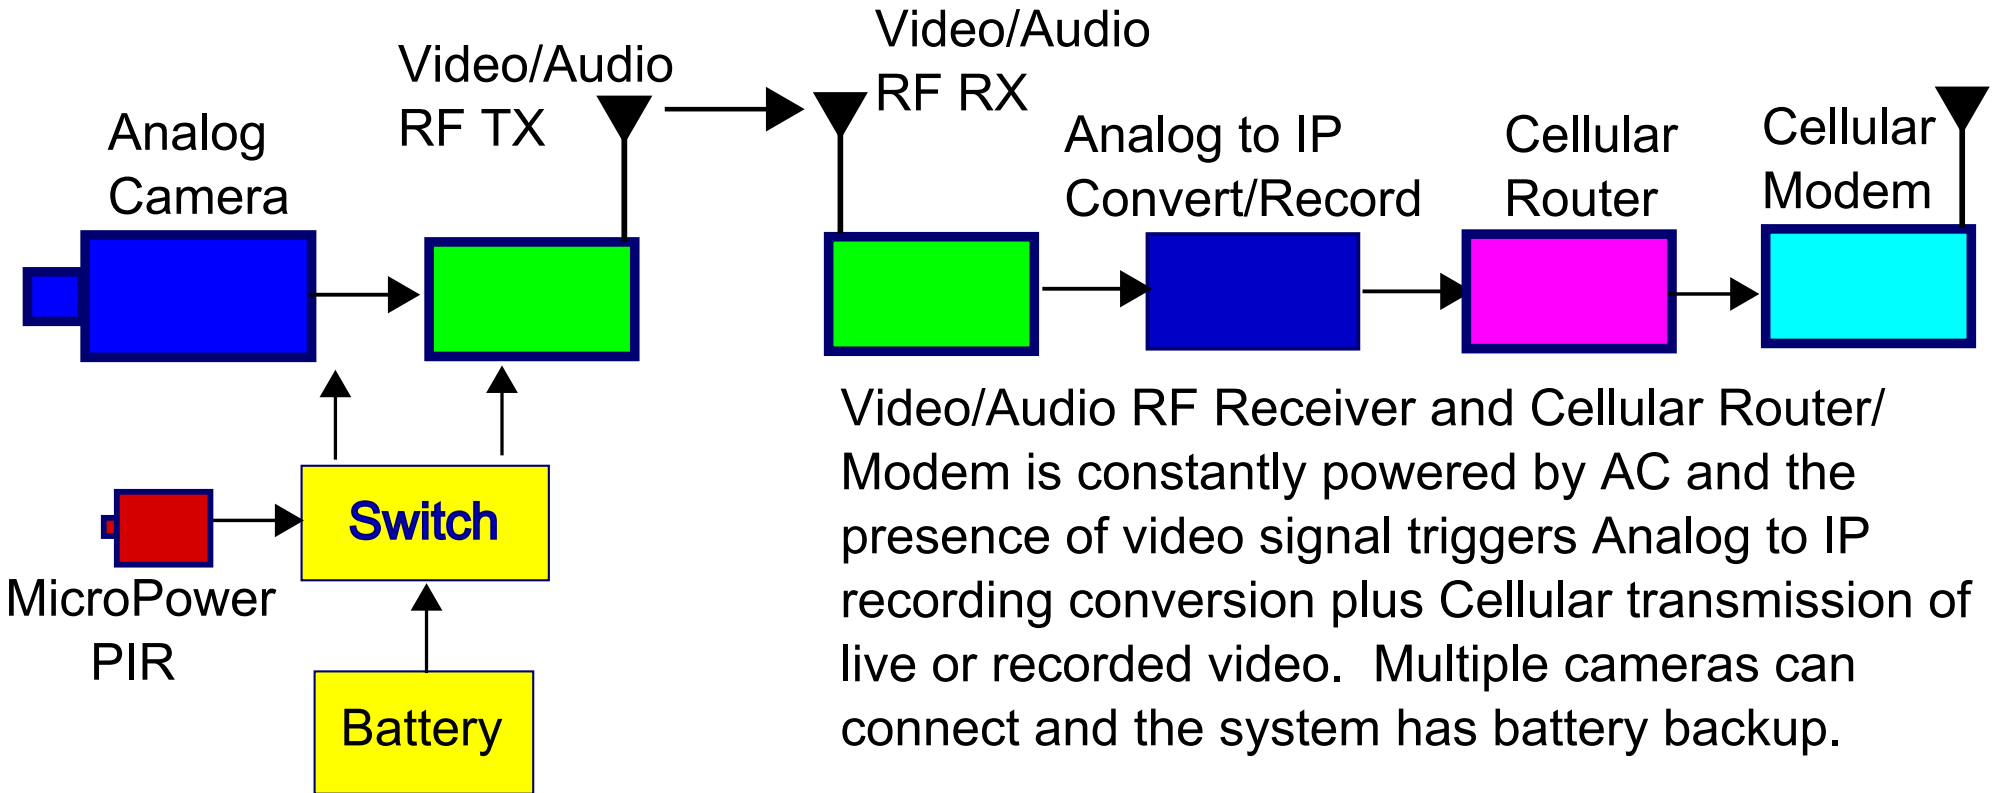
Analog Camera

Video/Audio RF TX

Video/Audio RF RX

Analog to IP Convert/Record

Cellular Router

Cellular Modem

Switch

MicroPower PIR

Battery

Video/Audio RF Receiver and Cellular Router/ Modem is constantly powered by AC and the presence of video signal triggers Analog to IP recording conversion plus Cellular transmission of live or recorded video. Multiple cameras can connect and the system has battery backup.